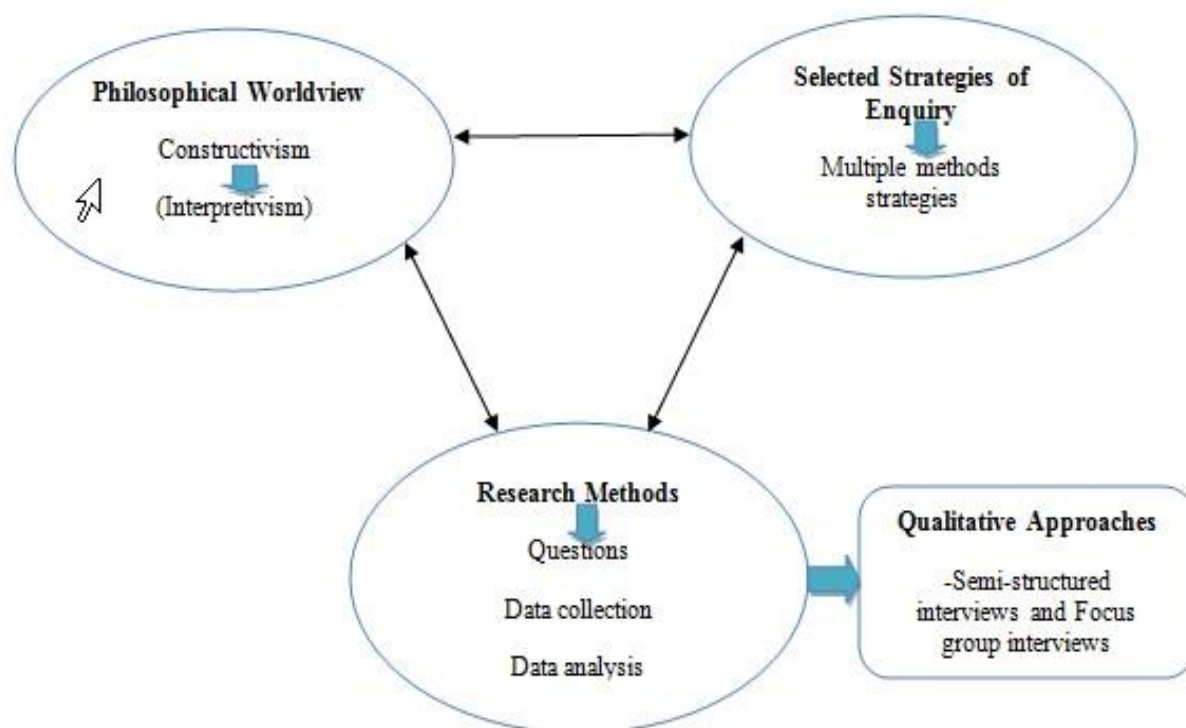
Philosophical Worldview

Constructivism

(Interpretivism)

Selected Strategies of Enquiry

Multiple methods strategies

Research Methods

Questions

Data collection

Data analysis

Qualitative Approaches

-Semi-structured interviews and Focus group interviews